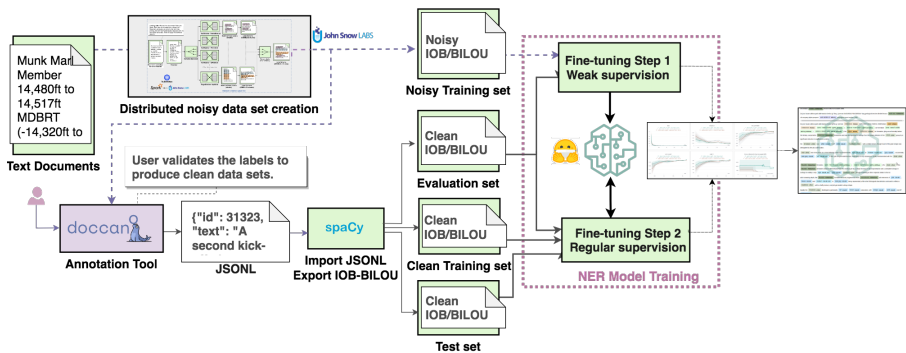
Munk Mar
Member
14,480ft to
14,517ft
MDBRT
(-14,320ft to

Text Documents

Distributed noisy data set creation

John Snow LABS

Noisy
IOB/BILOU

Noisy Training set

Fine-tuning Step 1
Weak supervision

User validates the labels to produce clean data sets.

Clean
IOB/BILOU

Evaluation set

doccano

Annotation Tool

{"id": 31323, "text": "A second kick-

JSONL

spaCy

Import JSONL
Export IOB-BILOU

Clean
IOB/BILOU

Clean Training set

Fine-tuning Step 2
Regular supervision

NER Model Training

Clean
IOB/BILOU

Test set